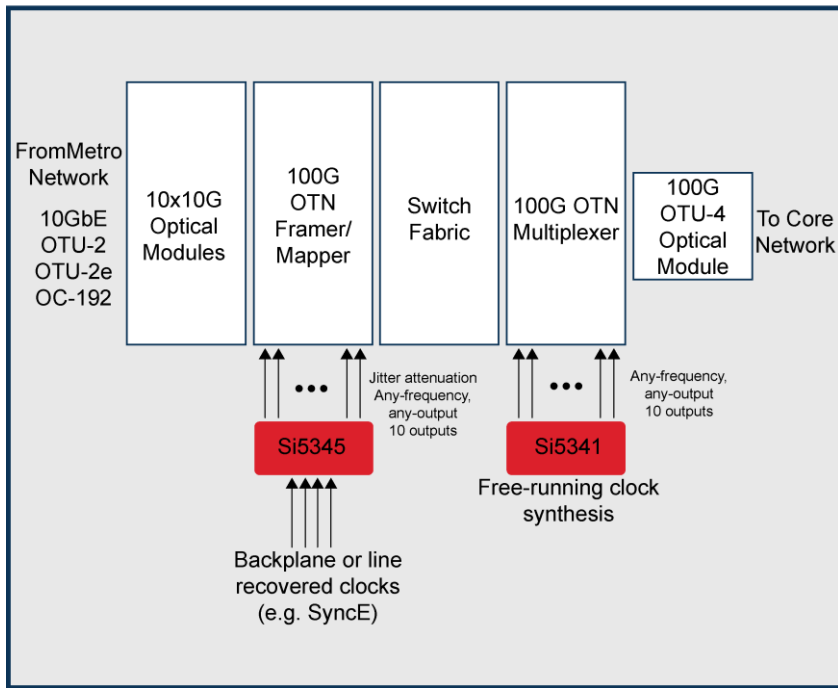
FromMetro Network

10GbE
OTU-2
OTU-2e
OC-192

10x10G Optical Modules

100G OTN Framer/ Mapper

Switch Fabric

100G OTN Multiplexer

100G OTU-4 Optical Module

To Core Network

•••

Jitter attenuation
Any-frequency, any-output
10 outputs

Si5345

Backplane or line recovered clocks (e.g. SyncE)

•••

Any-frequency, any-output
10 outputs

Si5341

Free-running clock synthesis